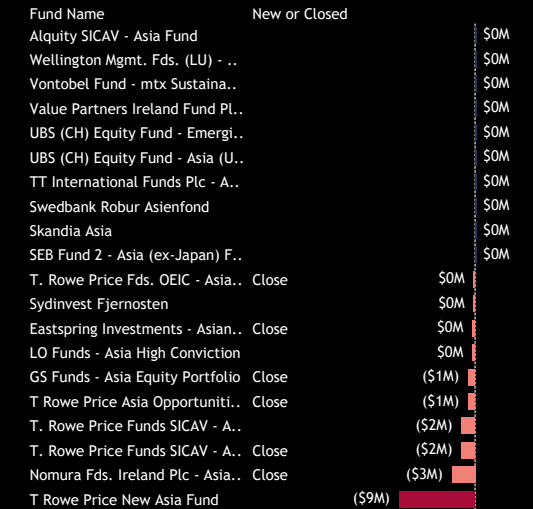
| Fund Name | New or Closed | |
|---|---|---|
| Alquity SICAV - Asia Fund | | $0M |
| Wellington Mgmt. Fds. (LU) - .. | | $0M |
| Vontobel Fund - mtx Sustaina.. | | $0M |
| Value Partners Ireland Fund Pl.. | | $0M |
| UBS (CH) Equity Fund - Emergi.. | | $0M |
| UBS (CH) Equity Fund - Asia (U.. | | $0M |
| TT International Funds Plc - A.. | | $0M |
| Swedbank Robur Asienfond | | $0M |
| Skandia Asia | | $0M |
| SEB Fund 2 - Asia (ex-Japan) F.. | | $0M |
| T. Rowe Price Fds. OEIC - Asia.. | Close | $0M |
| Sydinvest Fjernosten | | $0M |
| Eastspring Investments - Asian.. | Close | $0M |
| LO Funds - Asia High Conviction | | $0M |
| GS Funds - Asia Equity Portfolio | Close | ($1M) |
| T Rowe Price Asia Opportuniti.. | Close | ($1M) |
| T. Rowe Price Funds SICAV - A.. | | ($2M) |
| T. Rowe Price Funds SICAV - A.. | Close | ($2M) |
| Nomura Fds. Ireland Plc - Asia.. | Close | ($3M) |
| T Rowe Price New Asia Fund | | ($9M) |